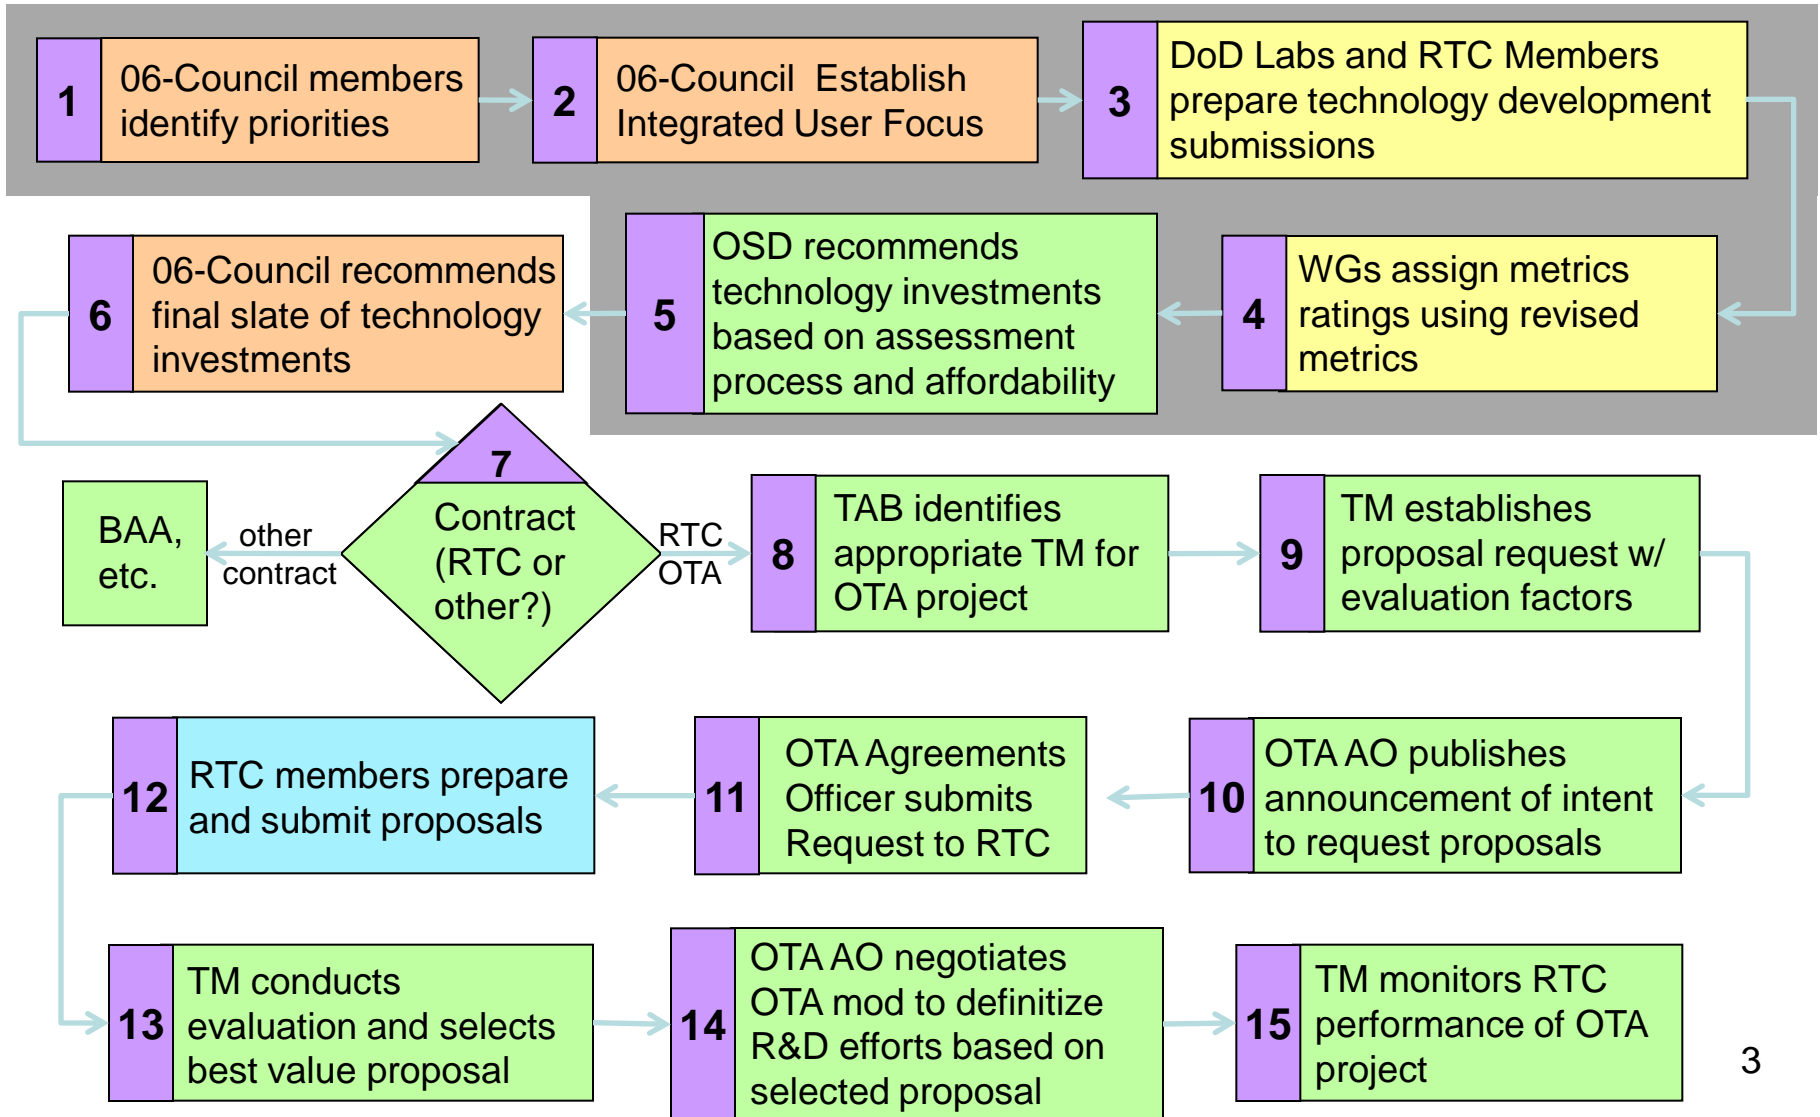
1 06-Council members identify priorities

2 06-Council Establish Integrated User Focus

3 DoD Labs and RTC Members prepare technology development submissions

4 WGs assign metrics ratings using revised metrics

5 OSD recommends technology investments based on assessment process and affordability

6 06-Council recommends final slate of technology investments

7 Contract (RTC or other?)

other contract

BAA, etc.

RTC OTA

8 TAB identifies appropriate TM for OTA project

9 TM establishes proposal request w/ evaluation factors

10 OTA AO publishes announcement of intent to request proposals

11 OTA Agreements Officer submits Request to RTC

12 RTC members prepare and submit proposals

13 TM conducts evaluation and selects best value proposal

14 OTA AO negotiates OTA mod to definitize R&D efforts based on selected proposal

15 TM monitors RTC performance of OTA project

3